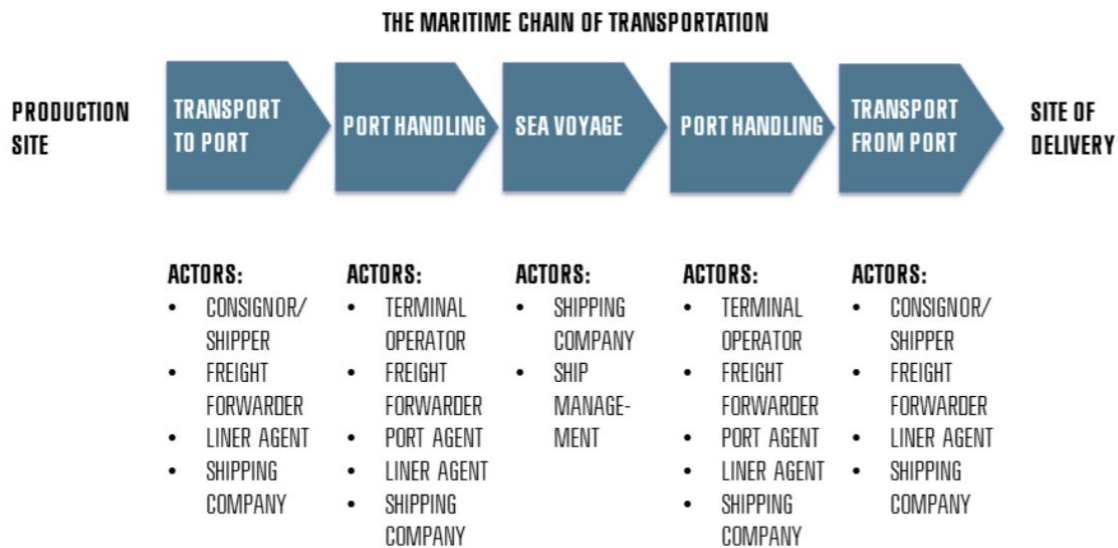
THE MARITIME CHAIN OF TRANSPORTATION

PRODUCTION SITE

TRANSPORT TO PORT

PORT HANDLING

SEA VOYAGE

PORT HANDLING

TRANSPORT FROM PORT

SITE OF DELIVERY

ACTORS:
• CONSIGNOR/ SHIPPER
• FREIGHT FORWARDER
• LINER AGENT
• SHIPPING COMPANY

ACTORS:
• TERMINAL OPERATOR
• FREIGHT FORWARDER
• PORT AGENT
• LINER AGENT
• SHIPPING COMPANY

ACTORS:
• SHIPPING COMPANY
• SHIP MANAGE-MENT

ACTORS:
• TERMINAL OPERATOR
• FREIGHT FORWARDER
• PORT AGENT
• LINER AGENT
• SHIPPING COMPANY

ACTORS:
• CONSIGNOR/ SHIPPER
• FREIGHT FORWARDER
• LINER AGENT
• SHIPPING COMPANY